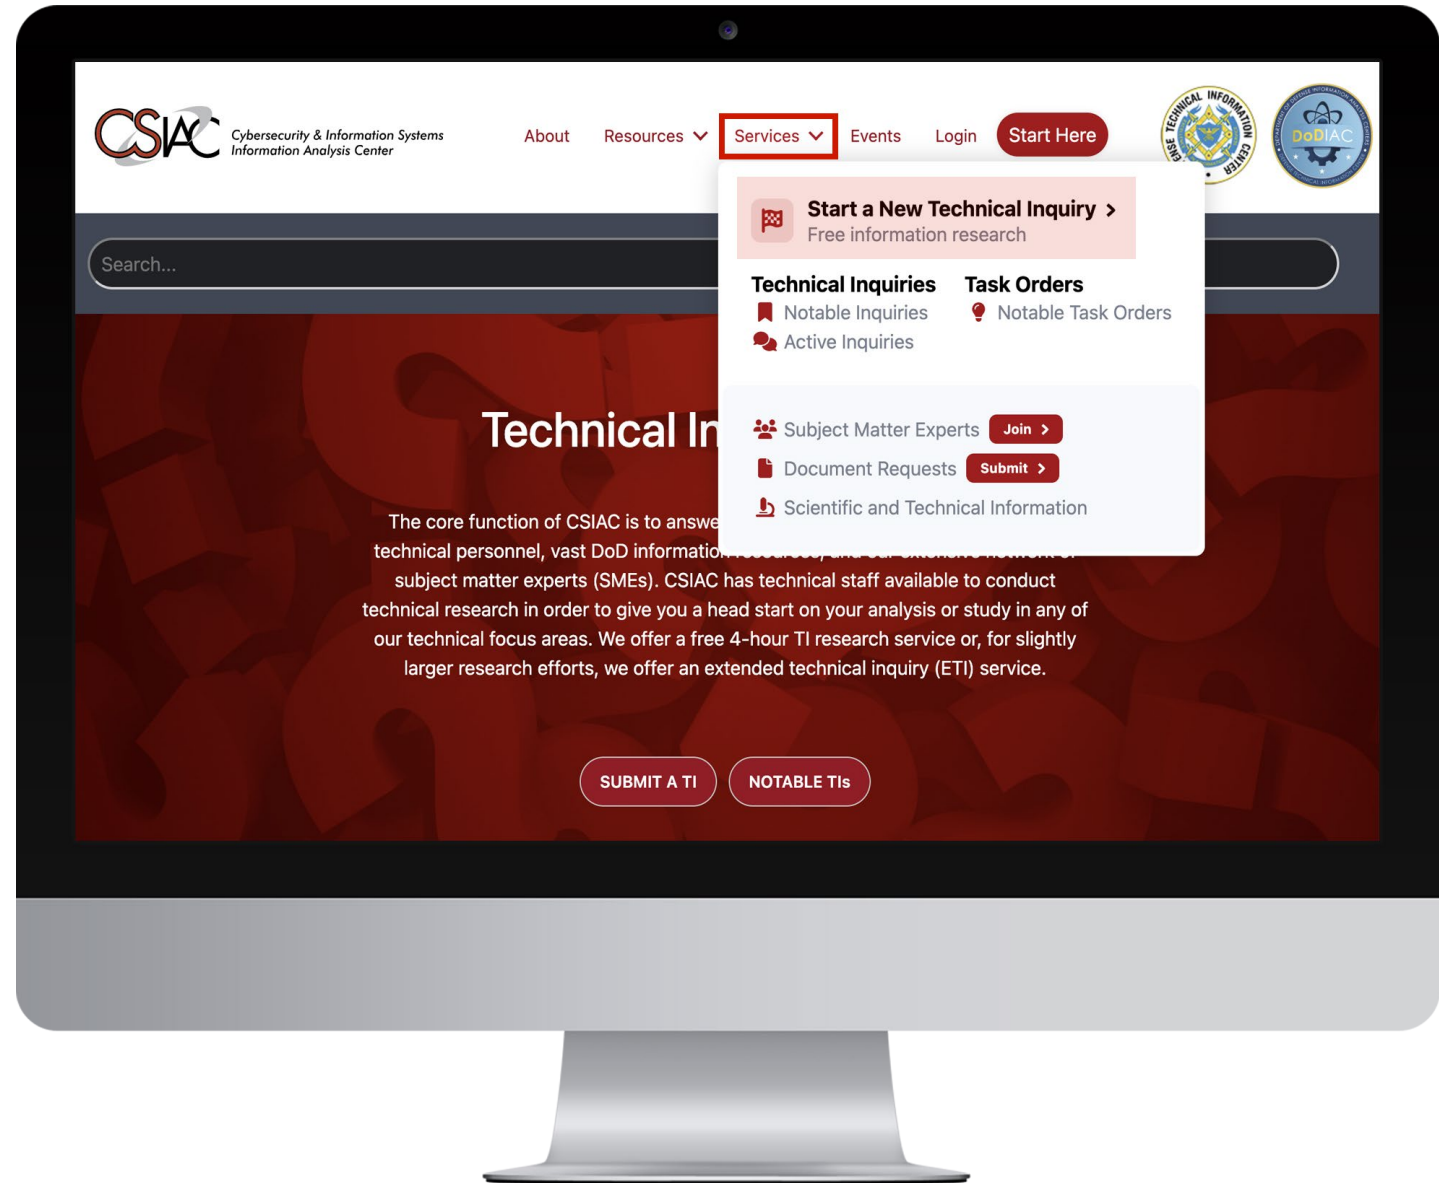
CSIAC Cybersecurity & Information Systems Information Analysis Center

About Resources Services Events Login Start Here

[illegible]TECHNICAL INFORMATION CENTER

DoDIAC

Search...

Start a New Technical Inquiry >
Free information research

Technical Inquiries
Notable Inquiries
Active Inquiries

Task Orders
Notable Task Orders

Subject Matter Experts Join >
Document Requests Submit >
Scientific and Technical Information

Technical In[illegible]

The core function of CSIAC is to answe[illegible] technical personnel, vast DoD informatio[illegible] subject matter experts (SMEs). CSIAC has technical staff available to conduct technical research in order to give you a head start on your analysis or study in any of our technical focus areas. We offer a free 4-hour TI research service or, for slightly larger research efforts, we offer an extended technical inquiry (ETI) service.

SUBMIT A TI NOTABLE TIs